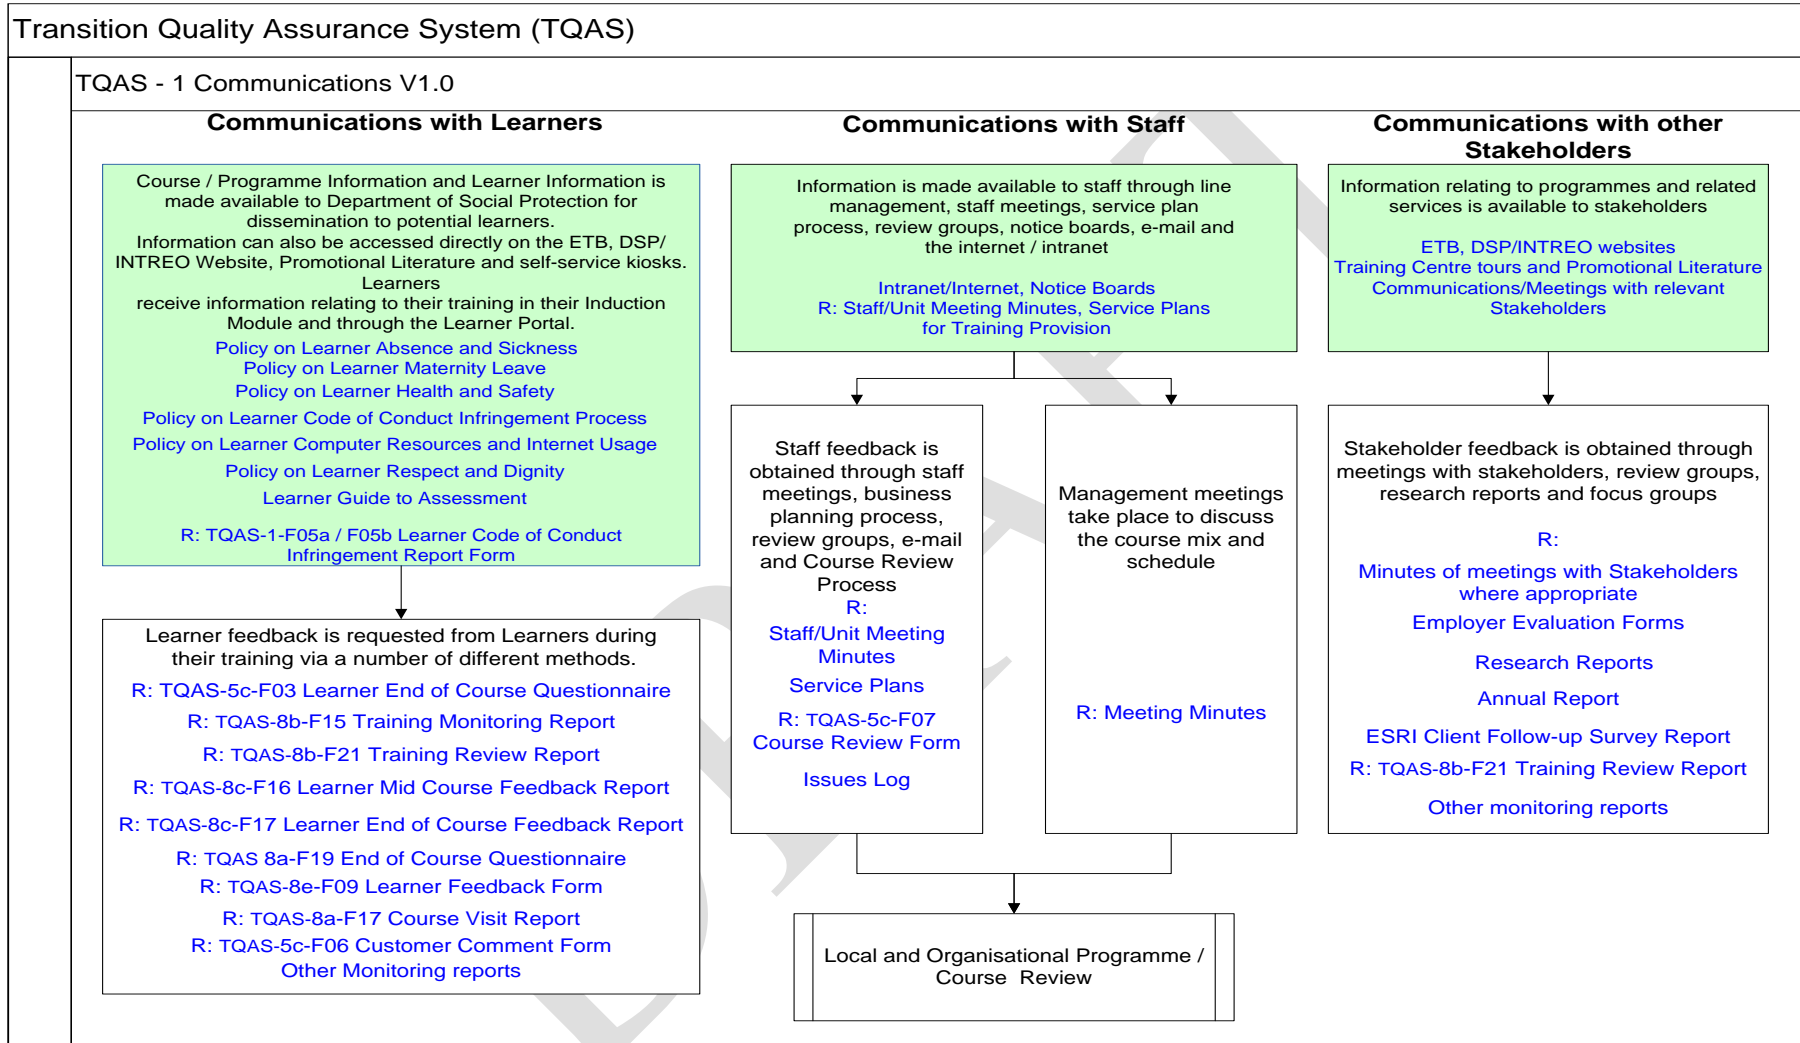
Transition Quality Assurance System (TQAS)

TQAS - 1 Communications V1.0

Communications with Learners

Course / Programme Information and Learner Information is made available to Department of Social Protection for dissemination to potential learners.
Information can also be accessed directly on the ETB, DSP/ INTREO Website, Promotional Literature and self-service kiosks.
Learners
receive information relating to their training in their Induction Module and through the Learner Portal.
Policy on Learner Absence and Sickness
Policy on Learner Maternity Leave
Policy on Learner Health and Safety
Policy on Learner Code of Conduct Infringement Process
Policy on Learner Computer Resources and Internet Usage
Policy on Learner Respect and Dignity
Learner Guide to Assessment

R: TQAS-1-F05a / F05b Learner Code of Conduct Infringement Report Form

Learner feedback is requested from Learners during their training via a number of different methods.
R: TQAS-5c-F03 Learner End of Course Questionnaire
R: TQAS-8b-F15 Training Monitoring Report
R: TQAS-8b-F21 Training Review Report
R: TQAS-8c-F16 Learner Mid Course Feedback Report
R: TQAS-8c-F17 Learner End of Course Feedback Report
R: TQAS 8a-F19 End of Course Questionnaire
R: TQAS-8e-F09 Learner Feedback Form
R: TQAS-8a-F17 Course Visit Report
R: TQAS-5c-F06 Customer Comment Form
Other Monitoring reports

Communications with Staff

Information is made available to staff through line management, staff meetings, service plan process, review groups, notice boards, e-mail and the internet / intranet

Intranet/Internet, Notice Boards
R: Staff/Unit Meeting Minutes, Service Plans for Training Provision

Staff feedback is obtained through staff meetings, business planning process, review groups, e-mail and Course Review Process
R:
Staff/Unit Meeting Minutes
Service Plans
R: TQAS-5c-F07 Course Review Form
Issues Log

Management meetings take place to discuss the course mix and schedule

R: Meeting Minutes

Local and Organisational Programme / Course Review

Communications with other Stakeholders

Information relating to programmes and related services is available to stakeholders

ETB, DSP/INTREO websites
Training Centre tours and Promotional Literature
Communications/Meetings with relevant Stakeholders

Stakeholder feedback is obtained through meetings with stakeholders, review groups, research reports and focus groups

R:
Minutes of meetings with Stakeholders where appropriate
Employer Evaluation Forms
Research Reports
Annual Report
ESRI Client Follow-up Survey Report
R: TQAS-8b-F21 Training Review Report
Other monitoring reports